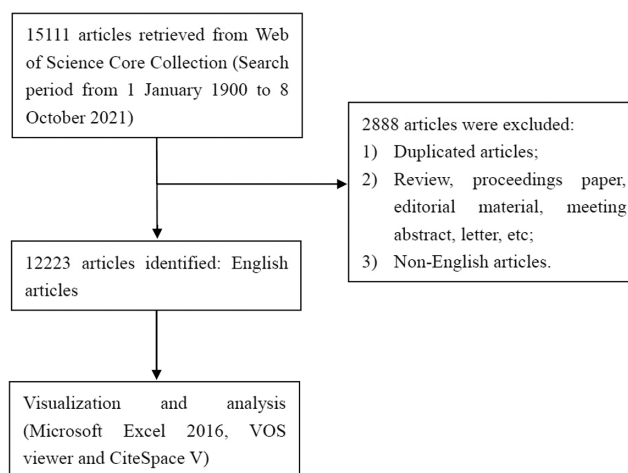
15111 articles retrieved from Web of Science Core Collection (Search period from 1 January 1900 to 8 October 2021)

2888 articles were excluded:
1) Duplicated articles;
2) Review, proceedings paper, editorial material, meeting abstract, letter, etc;
3) Non-English articles.

12223 articles identified: English articles

Visualization and analysis (Microsoft Excel 2016, VOS viewer and CiteSpace V)